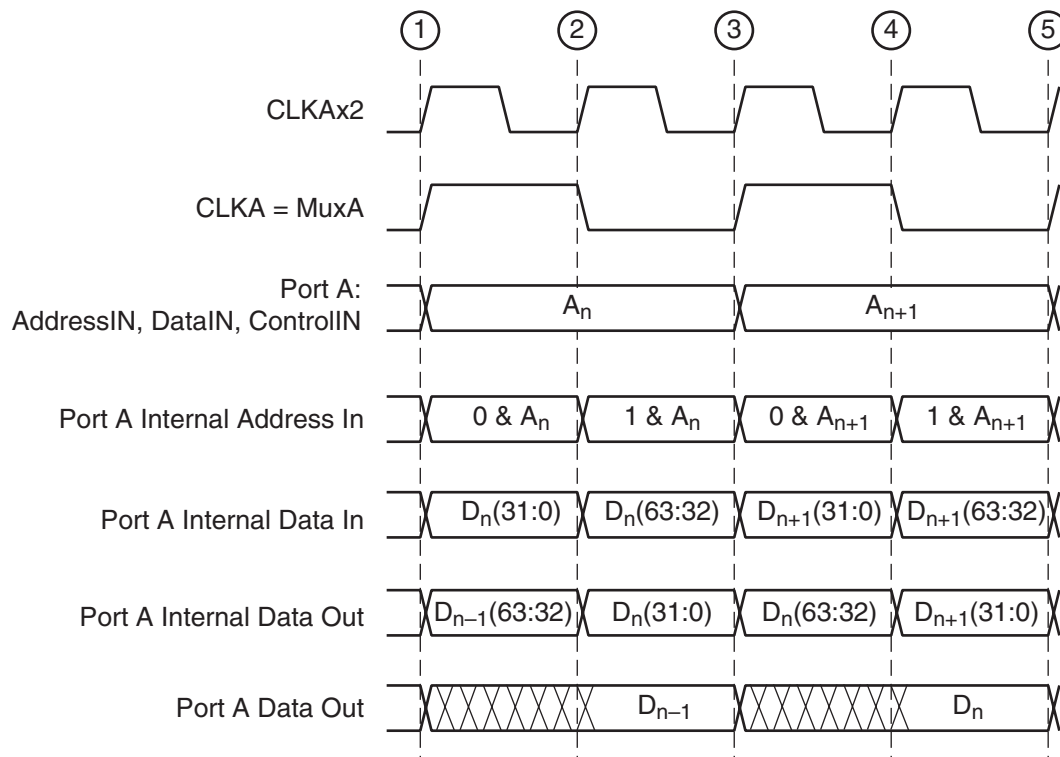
1 2 3 4 5

CLKAx2

CLKA = MuxA

Port A: AddressIN, DataIN, ControlIN

$A_n$

$A_{n+1}$

Port A Internal Address In

0 & $A_n$

1 & $A_n$

0 & $A_{n+1}$

1 & $A_{n+1}$

Port A Internal Data In

$D_n$(31:0)

$D_n$(63:32)

$D_{n+1}$(31:0)

$D_{n+1}$(63:32)

Port A Internal Data Out

$D_{n-1}$(63:32)

$D_n$(31:0)

$D_n$(63:32)

$D_{n+1}$(31:0)

Port A Data Out

$D_{n-1}$

$D_n$